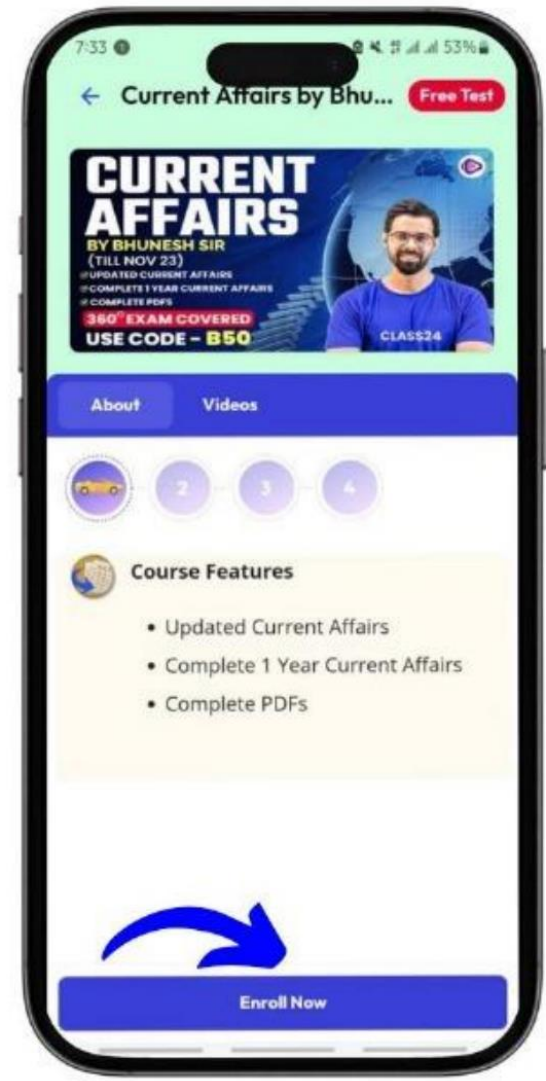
7:33 53%

← Current Affairs by Bhu... Free Test

CURRENT AFFAIRS
BY BHUNESH SIR
(TILL NOV 23)
UPDATED CURRENT AFFAIRS
COMPLETE 1 YEAR CURRENT AFFAIRS
COMPLETE PDFS
360° EXAM COVERED
USE CODE - B50
CLASS24

About Videos

2 3 4

Course Features

• Updated Current Affairs
• Complete 1 Year Current Affairs
• Complete PDFs

Enroll Now